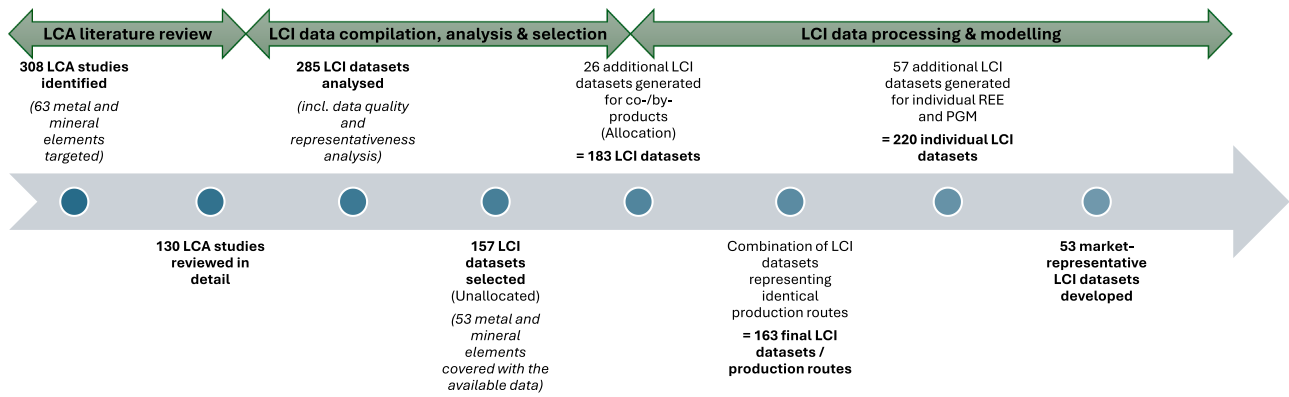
LCA literature review

LCI data compilation, analysis & selection

LCI data processing & modelling

**308 LCA studies identified**

*(63 metal and mineral elements targeted)*

**285 LCI datasets analysed**

*(incl. data quality and representativeness analysis)*

26 additional LCI datasets generated for co-/by-products (Allocation)

**= 183 LCI datasets**

57 additional LCI datasets generated for individual REE and PGM

**= 220 individual LCI datasets**

**130 LCA studies reviewed in detail**

**157 LCI datasets selected** (Unallocated)

*(53 metal and mineral elements covered with the available data)*

Combination of LCI datasets representing identical production routes

**= 163 final LCI datasets / production routes**

**53 market-representative LCI datasets developed**